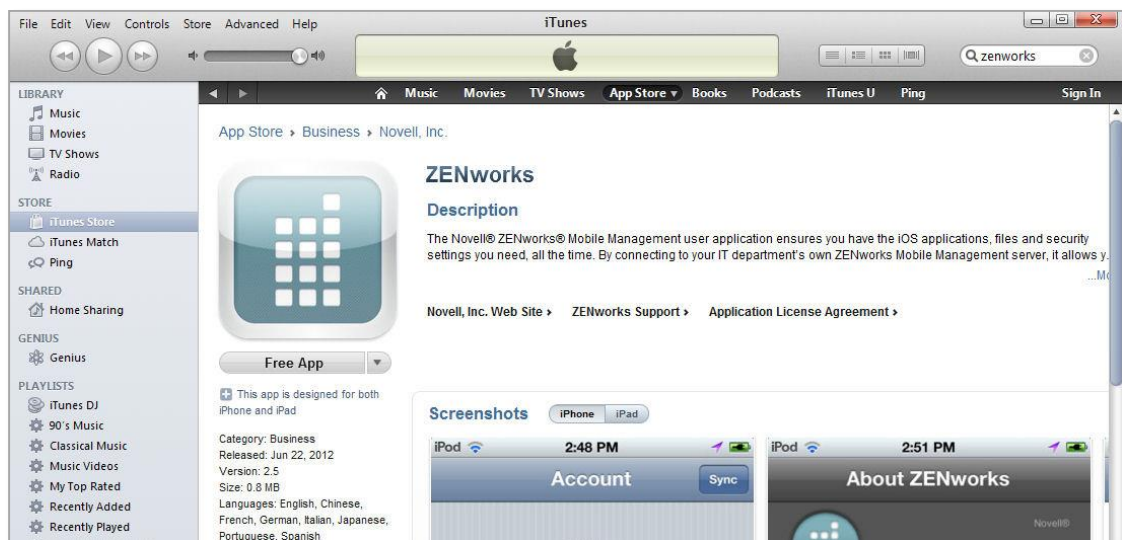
File Edit View Controls Store Advanced Help

iTunes

zenworks

LIBRARY
Music
Movies
TV Shows
Radio

STORE
iTunes Store
iTunes Match
Ping

SHARED
Home Sharing

GENIUS
Genius

PLAYLISTS
iTunes DJ
90's Music
Classical Music
Music Videos
My Top Rated
Recently Added
Recently Played

Music Movies TV Shows App Store Books Podcasts iTunes U Ping Sign In

App Store › Business › Novell, Inc.

ZENworks

Description

The Novell® ZENworks® Mobile Management user application ensures you have the iOS applications, files and security settings you need, all the time. By connecting to your IT department's own ZENworks Mobile Management server, it allows y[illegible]

...Mo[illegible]

Novell, Inc. Web Site › ZENworks Support › Application License Agreement ›

Free App

This app is designed for both iPhone and iPad

Category: Business
Released: Jun 22, 2012
Version: 2.5
Size: 0.8 MB
Languages: English, Chinese, French, German, Italian, Japanese, Portuguese, Spanish

Screenshots iPhone iPad

iPod 2:48 PM
Account Sync

iPod 2:51 PM
About ZENworks
Novell®